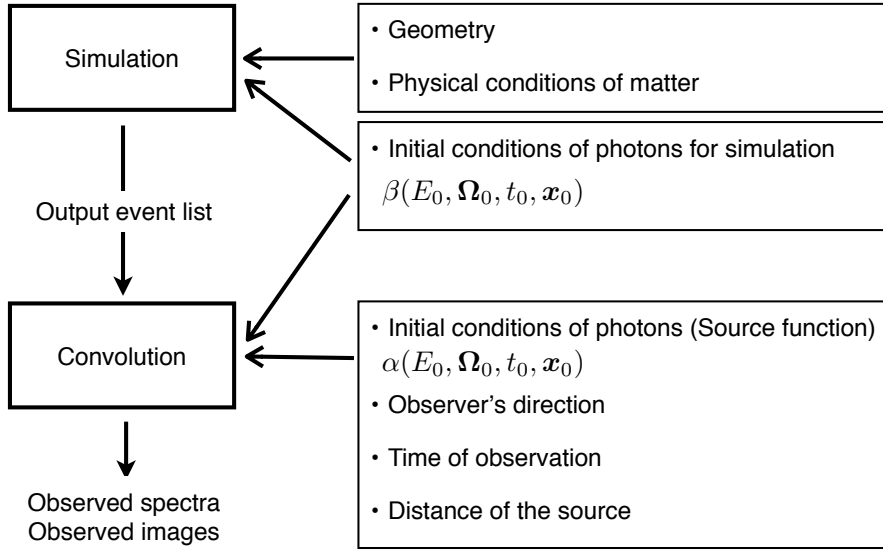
Simulation

• Geometry

• Physical conditions of matter

• Initial conditions of photons for simulation
$\beta(E_0, \boldsymbol{\Omega}_0, t_0, \boldsymbol{x}_0)$

Output event list

Convolution

• Initial conditions of photons (Source function)
$\alpha(E_0, \boldsymbol{\Omega}_0, t_0, \boldsymbol{x}_0)$

• Observer's direction

• Time of observation

• Distance of the source

Observed spectra
Observed images